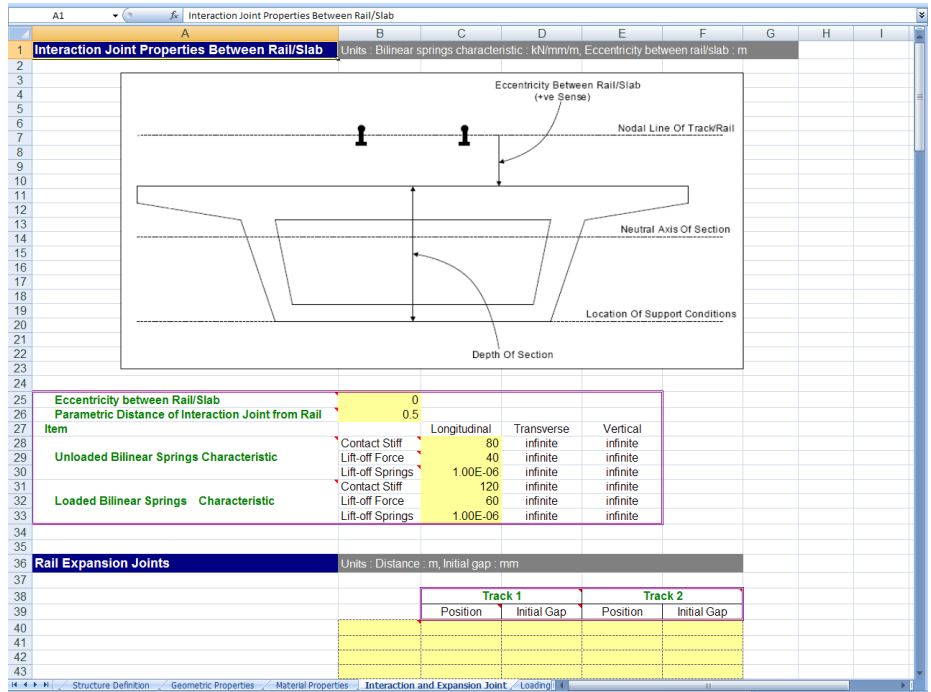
A1 $f_x$ Interaction Joint Properties Between Rail/Slab

| | A | B | C | D | E | F | G | H | I |
|---|---|---|---|---|---|---|---|---|---|
| 1 | Interaction Joint Properties Between Rail/Slab | Units : Bilinear springs characteristic : kN/mm/m, Eccentricity between rail/slab : m | | | | | | | |

Eccentricity Between Rail/Slab (+ve Sense)
Nodal Line Of Track/Rail
Neutral Axis Of Section
Location Of Support Conditions
Depth Of Section

| | A | B | C | D | E |
|---|---|---|---|---|---|
| 25 | Eccentricity between Rail/Slab | 0 | | | |
| 26 | Parametric Distance of Interaction Joint from Rail | 0.5 | | | |
| 27 | Item | | Longitudinal | Transverse | Vertical |
| 28 | | Contact Stiff | 80 | infinite | infinite |
| 29 | Unloaded Bilinear Springs Characteristic | Lift-off Force | 40 | infinite | infinite |
| 30 | | Lift-off Springs | 1.00E-06 | infinite | infinite |
| 31 | | Contact Stiff | 120 | infinite | infinite |
| 32 | Loaded Bilinear Springs Characteristic | Lift-off Force | 60 | infinite | infinite |
| 33 | | Lift-off Springs | 1.00E-06 | infinite | infinite |

| 36 | Rail Expansion Joints | Units : Distance : m, Initial gap : mm | | | |
|---|---|---|---|---|---|
| 38 | | | Track 1 | | Track 2 |
| 39 | | | Position | Initial Gap | Position | Initial Gap |

Structure Definition | Geometric Properties | Material Properties | Interaction and Expansion Joint | Loading